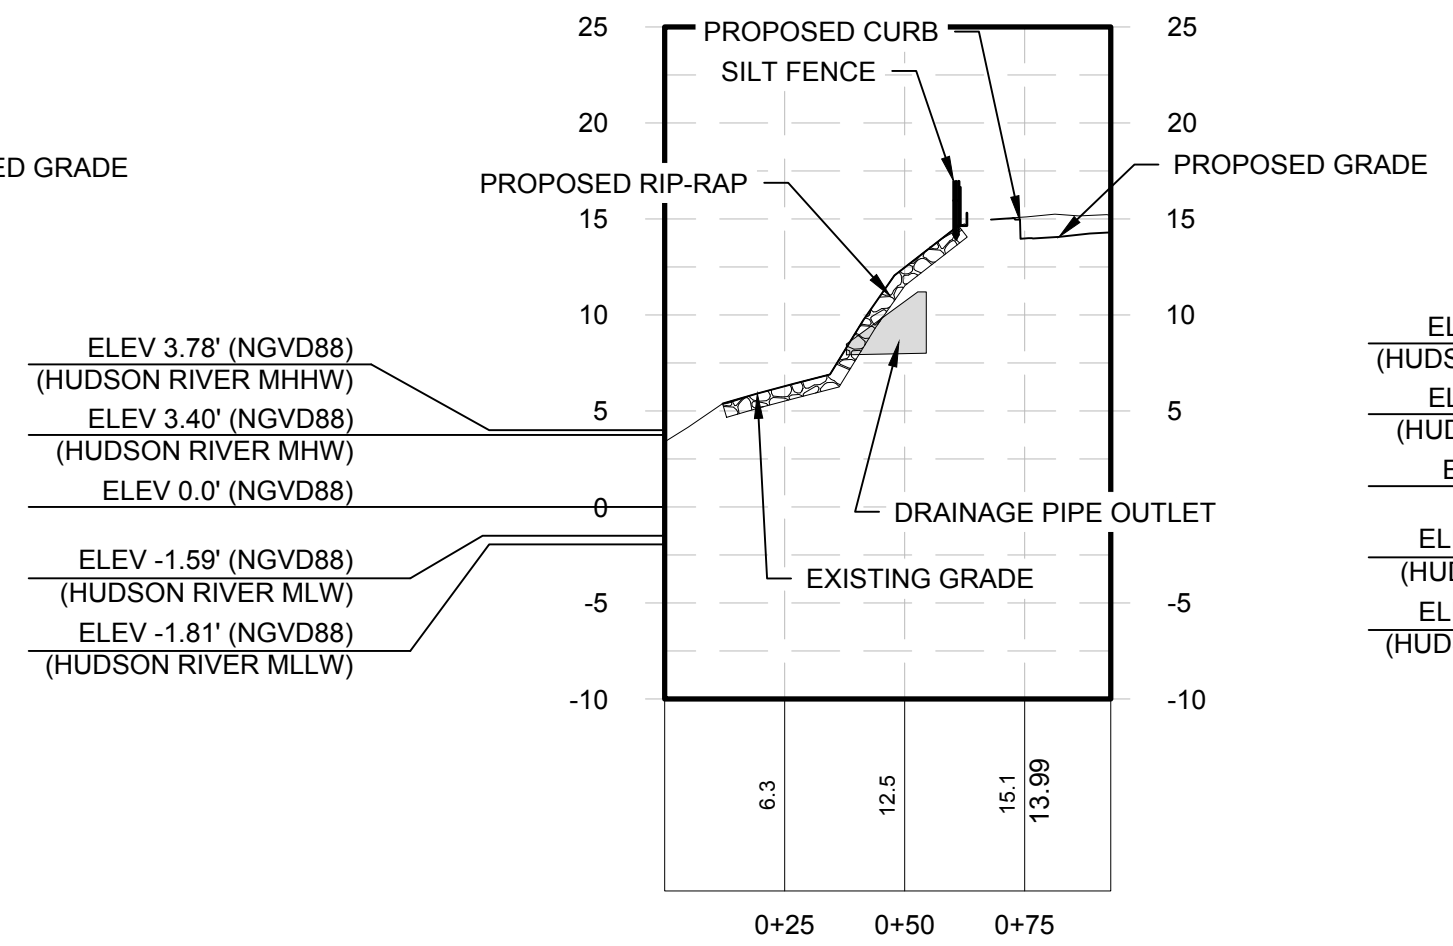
ED GRADE

ELEV 3.78' (NGVD88)
(HUDSON RIVER MHHW)
ELEV 3.40' (NGVD88)
(HUDSON RIVER MHW)
ELEV 0.0' (NGVD88)
ELEV -1.59' (NGVD88)
(HUDSON RIVER MLW)
ELEV -1.81' (NGVD88)
(HUDSON RIVER MLLW)

25
20
15
10
5
0
-5
-10

PROPOSED CURB
SILT FENCE
PROPOSED RIP-RAP
PROPOSED GRADE
DRAINAGE PIPE OUTLET
EXISTING GRADE

25
20
15
10
5
-5
-10

6.3
12.5
15.1
13.99

0+25
0+50
0+75

EL
(HUDS
EL
(HUD
E
EL
(HUD
EL
(HUD